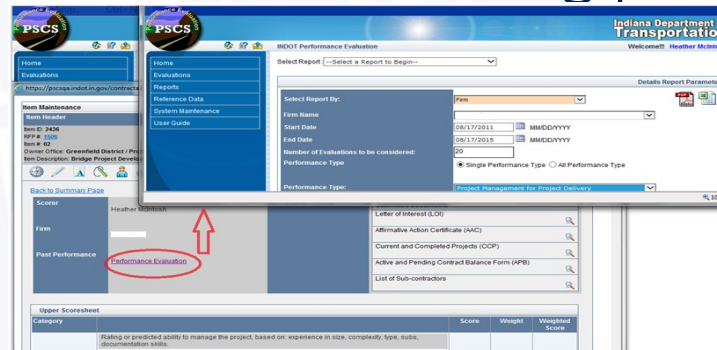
PSCS

Home
Evaluations

https://pscsqa.indot.in.gov/contracts

Item Maintenance
Item Header
Item ID: 2436
RFP #: 1505
Item #: 02
Owner Office: Greenfield District / Pro
Item Description: Bridge Project Develo

Back to Summary Page

Scorer
Heather McIntosh

Firm

Past Performance
Performance Evaluation

Letter of Interest (LOI)
Affirmative Action Certificate (AAC)
Current and Completed Projects (CCP)
Active and Pending Contract Balance Form (APB)
List of Sub-contractors

Upper Scoresheet

| Category | | Score | Weight | Weighted Score |
|---|---|---|---|---|
| | Rating or predicted ability to manage the project, based on: experience in size, complexity, type, subs, documentation skills. | | | |

PSCS

INDOT Performance Evaluation

Indiana Department
Transportatio

Welcome!!! Heather McInt

Home
Evaluations
Reports
Reference Data
System Maintenance
User Guide

Select Report --Select a Report to Begin--

Details Report Paramete

Select Report By: Firm
Firm Name
Start Date 08/17/2011 MM/DD/YYYY
End Date 08/17/2015 MM/DD/YYYY
Number of Evaluations to be considered: 20
Performance Type
Single Performance Type All Performance Type

Performance Type: Project Management for Project Delivery

10